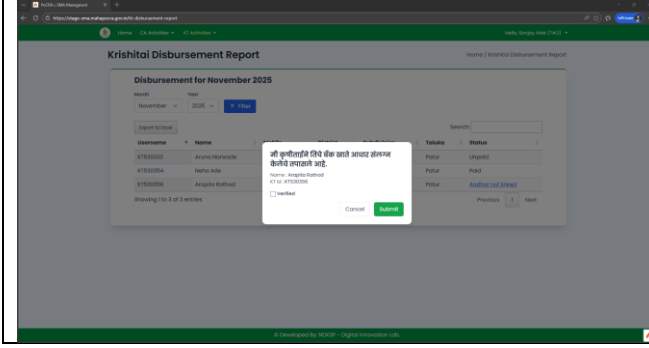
PoCRA | CMA Management
https://stage-cma.mahapocra.gov.in/kt-disbursement-report

Home CA Activities KT Activities Hello, Sanjay Kale (TAO)

Krishitai Disbursement Report

Home / Krishitai Disbursement Report

Disbursement for November 2025

Month
November

Year
2025

Filter

Export to Excel

Search:

| Username | Name | | | | Taluka | Status |
|---|---|---|---|---|---|---|
| KT530333 | Aruna Hanwade | | | | Patur | Unpaid |
| KT530354 | Neha Ade | | | | Patur | Paid |
| KT530356 | Arapita Rathod | | | | Patur | Aadhar not linked |

Showing 1 to 3 of 3 entries

Previous 1 Next

मी कृषीताईंने दिले बँक खाते आधार संलग्न केलेचे तपासले आहे.

Name : Arapita Rathod
KT Id : KT530356

Verified

Cancel Submit

© Developed By: NDKSP - Digital Innovation Lab.